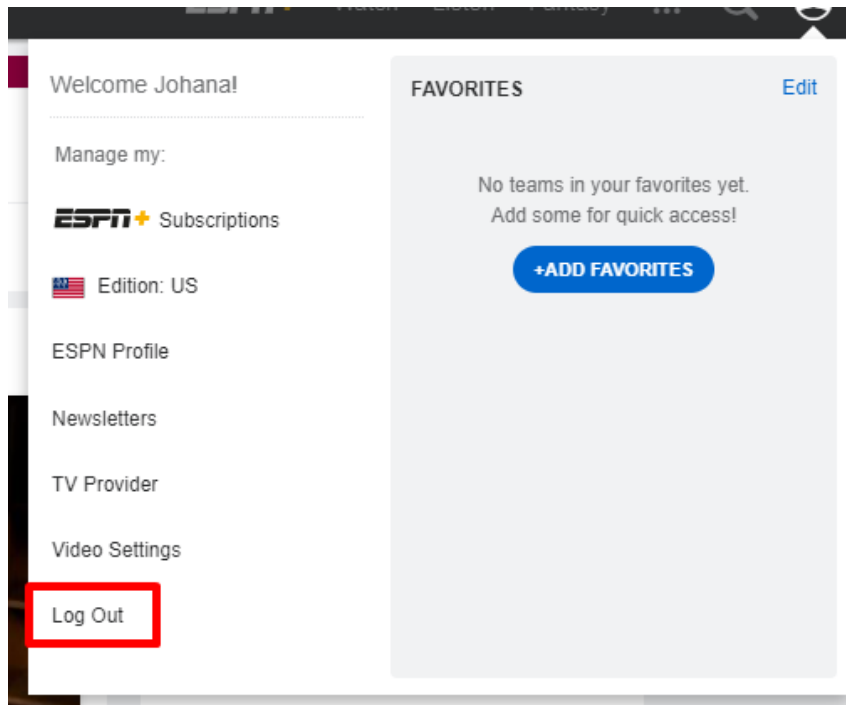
ESPN+ Watch Listen Fantasy

Welcome Johana!

Manage my:

ESPN+ Subscriptions

Edition: US

ESPN Profile

Newsletters

TV Provider

Video Settings

Log Out

FAVORITES

Edit

No teams in your favorites yet.
Add some for quick access!

+ADD FAVORITES